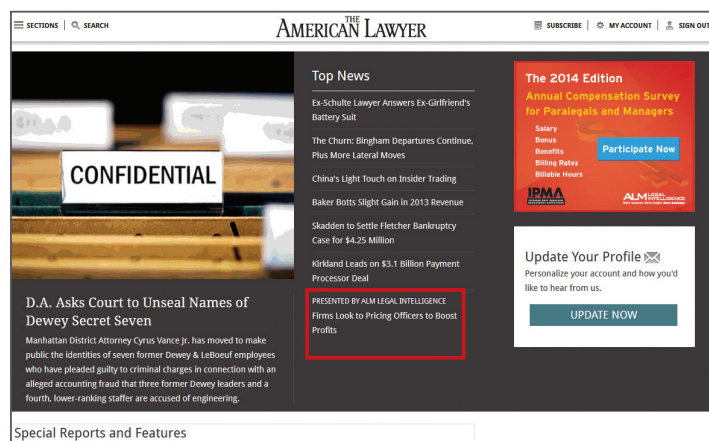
SECTIONS | SEARCH

THE AMERICAN LAWYER

SUBSCRIBE | MY ACCOUNT | SIGN OUT

CONFIDENTIAL

D.A. Asks Court to Unseal Names of Dewey Secret Seven

Manhattan District Attorney Cyrus Vance Jr. has moved to make public the identities of seven former Dewey & LeBoeuf employees who have pleaded guilty to criminal charges in connection with an alleged accounting fraud that three former Dewey leaders and a fourth, lower-ranking staffer are accused of engineering.

Top News

Ex-Schulte Lawyer Answers Ex-Girlfriend's Battery Suit

The Churn: Bingham Departures Continue, Plus More Lateral Moves

China's Light Touch on Insider Trading

Baker Botts Slight Gain in 2013 Revenue

Skadden to Settle Fletcher Bankruptcy Case for $4.25 Million

Kirkland Leads on $3.1 Billion Payment Processor Deal

PRESENTED BY ALM LEGAL INTELLIGENCE
Firms Look to Pricing Officers to Boost Profits

The 2014 Edition
Annual Compensation Survey for Paralegals and Managers

Salary
Bonus
Benefits
Billing Rates
Billable Hours

Participate Now

IPMA

ALM LEGAL INTELLIGENCE

Update Your Profile

Personalize your account and how you'd like to hear from us.

UPDATE NOW

Special Reports and Features